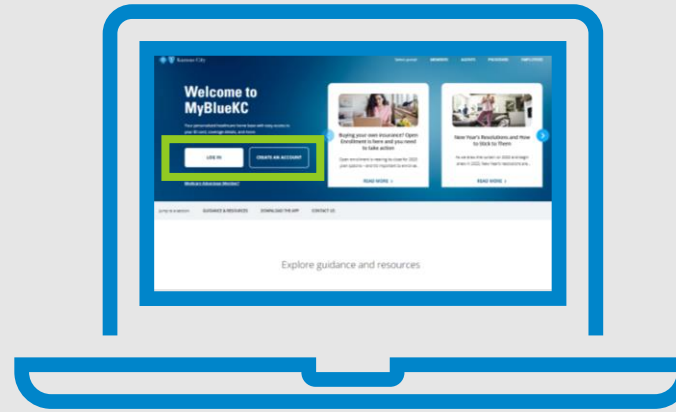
Kansas City

Welcome to MyBlueKC

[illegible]

LOG IN

CREATE AN ACCOUNT

Buying your own insurance? Open Enrollment is here and you need to take action

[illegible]

READ MORE >

New Year's Resolutions and How to Stick to Them

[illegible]

READ MORE >

Jump to a section: GUIDANCE & RESOURCES DOWNLOAD THE APP CONTACT US

Explore guidance and resources